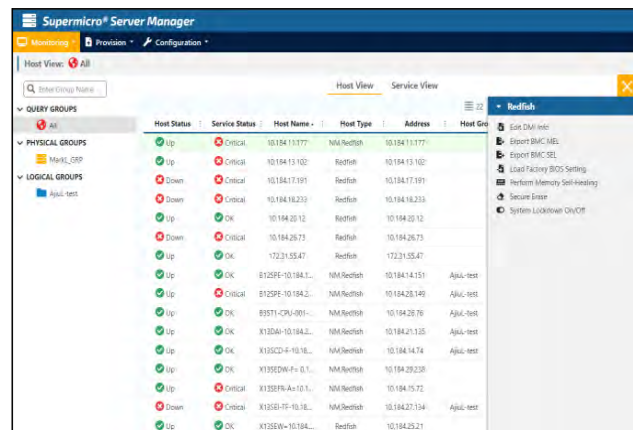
Supermicro® Server Manager

Monitoring ▾ Provision ▾ Configuration ▾

Host View: All

Enter Group Name

QUERY GROUPS
All
PHYSICAL GROUPS
MarkL_GRP
LOGICAL GROUPS
Ajiul-test

Host View Service View

22

| Host Status | Service Status | Host Name | Host Type | Address | Host Gro |
|---|---|---|---|---|---|
| Up | Critical | 10.184.13.177 | NM,Redfish | 10.184.13.177 | |
| Up | Critical | 10.184.13.102 | Redfish | 10.184.13.102 | |
| Down | Critical | 10.184.17.191 | Redfish | 10.184.17.191 | |
| Down | Critical | 10.184.18.233 | Redfish | 10.184.18.233 | |
| Up | OK | 10.184.20.12 | Redfish | 10.184.20.12 | |
| Down | Critical | 10.184.26.73 | Redfish | 10.184.26.73 | |
| Up | OK | 172.31.55.47 | Redfish | 172.31.55.47 | |
| Up | OK | B12SPE-10.184.1... | NM,Redfish | 10.184.14.151 | Ajiul-test |
| Up | Critical | B12SPE-10.184.2... | NM,Redfish | 10.184.28.149 | Ajiul-test |
| Up | OK | B3ST1-CPU-001-... | NM,Redfish | 10.184.18.76 | Ajiul-test |
| Up | OK | X13DAI-10.184.2... | NM,Redfish | 10.184.21.135 | Ajiul-test |
| Up | OK | X13SCD-F-10.18... | NM,Redfish | 10.184.14.74 | Ajiul-test |
| Up | OK | X13SEDW-F+ 0.1... | NM,Redfish | 10.184.29.238 | |
| Up | Critical | X13SEFR-A+10.1... | NM,Redfish | 10.184.15.72 | |
| Down | Critical | X13SEI-TF-10.18... | NM,Redfish | 10.184.27.134 | Ajiul-test |
| Up | OK | X13SEW+10.184... | Redfish | 10.184.25.21 | |

Redfish
Edit DMI info
Export BMC MEL
Export BMC SEL
Load Factory BIOS Setting
Perform Memory Self-Healing
Secure Erase
System Lockdown On/Off